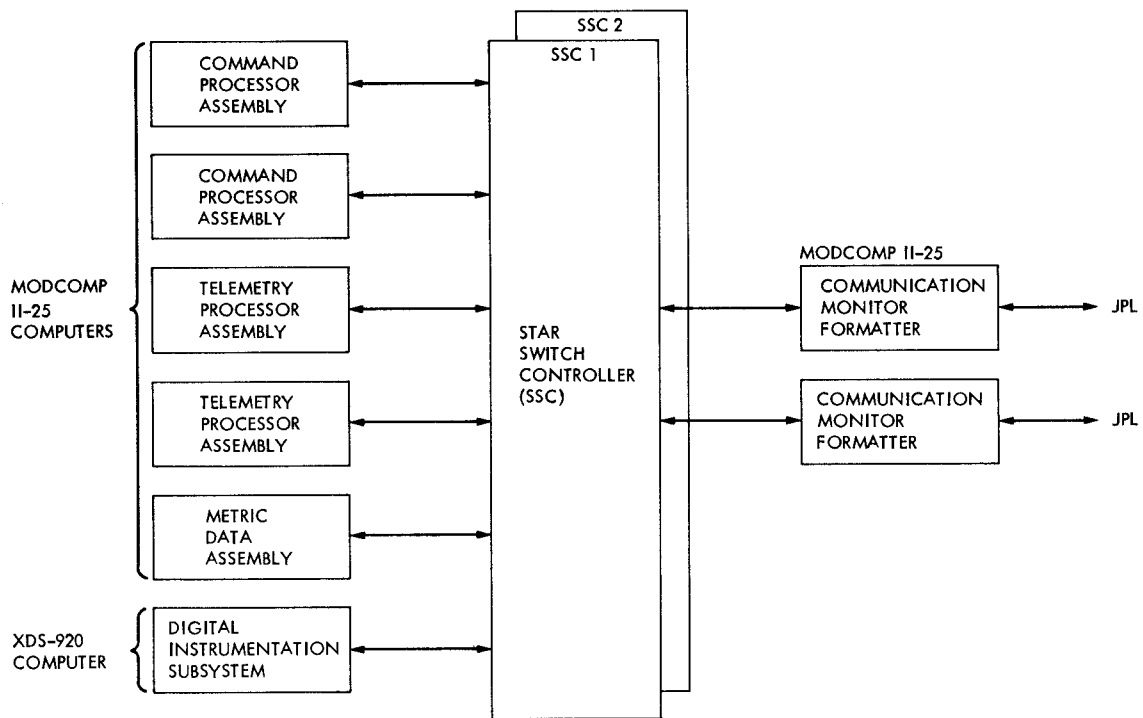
SSC 2

SSC 1

MODCOMP II-25 COMPUTERS

COMMAND PROCESSOR ASSEMBLY

COMMAND PROCESSOR ASSEMBLY

TELEMETRY PROCESSOR ASSEMBLY

TELEMETRY PROCESSOR ASSEMBLY

METRIC DATA ASSEMBLY

XDS-920 COMPUTER

DIGITAL INSTRUMENTATION SUBSYSTEM

STAR SWITCH CONTROLLER (SSC)

MODCOMP II-25

COMMUNICATION MONITOR FORMATTER

JPL

COMMUNICATION MONITOR FORMATTER

JPL